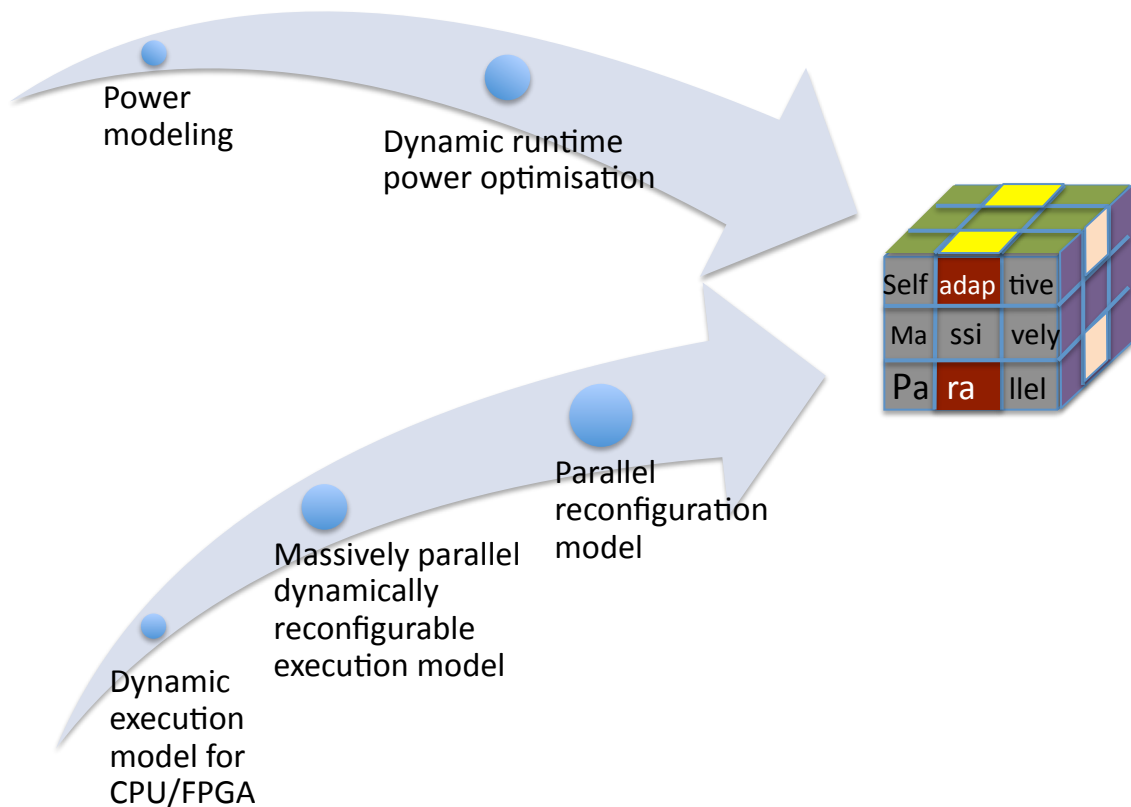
Power modeling

Dynamic runtime power optimisation

| Self | adap | tive |
|---|---|---|
| Ma | ssi | vely |
| Pa | ra | llel |

Parallel reconfiguration model

Massively parallel dynamically reconfigurable execution model

Dynamic execution model for CPU/FPGA